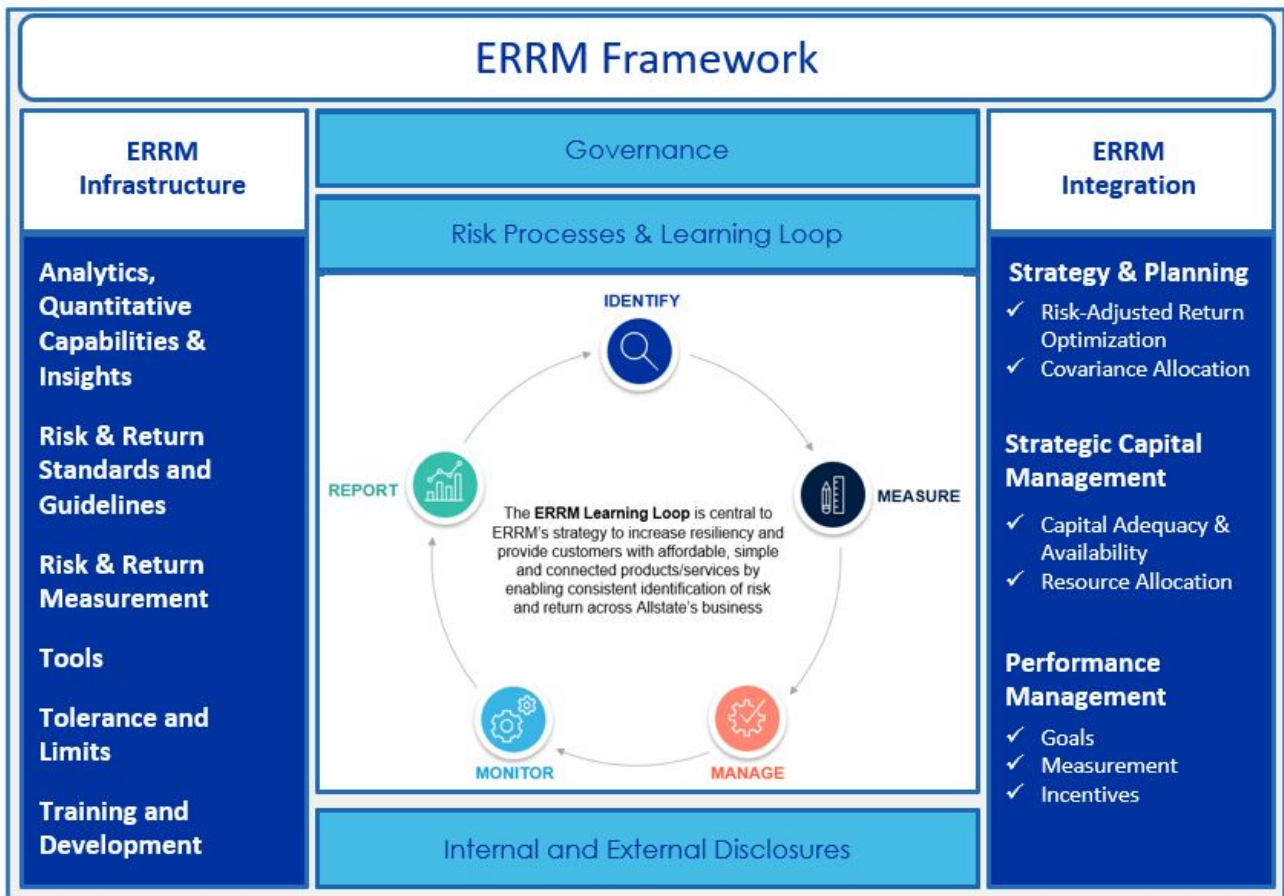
ERRM Framework

ERRM Infrastructure

Analytics, Quantitative Capabilities & Insights

Risk & Return Standards and Guidelines

Risk & Return Measurement

Tools

Tolerance and Limits

Training and Development

Governance

Risk Processes & Learning Loop

IDENTIFY

MEASURE

MANAGE

MONITOR

REPORT

The **ERRM Learning Loop** is central to ERRM's strategy to increase resiliency and provide customers with affordable, simple and connected products/services by enabling consistent identification of risk and return across Allstate's business

Internal and External Disclosures

ERRM Integration

Strategy & Planning

✓ Risk-Adjusted Return Optimization
✓ Covariance Allocation

Strategic Capital Management

✓ Capital Adequacy & Availability
✓ Resource Allocation

Performance Management

✓ Goals
✓ Measurement
✓ Incentives